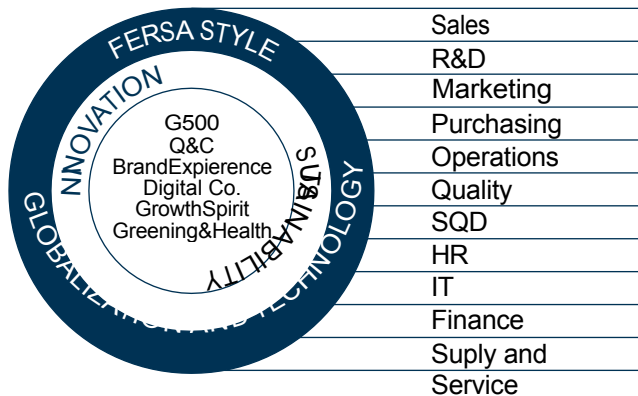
FERSA STYLE
NNOVATION
GLOBALIZATION AND TECHNOLOGY
SUSTAINABILITY
G500
Q&C
BrandExpierence
Digital Co.
GrowthSpirit
Greening&Health

Sales
R&D
Marketing
Purchasing
Operations
Quality
SQD
HR
IT
Finance
Suply and Service